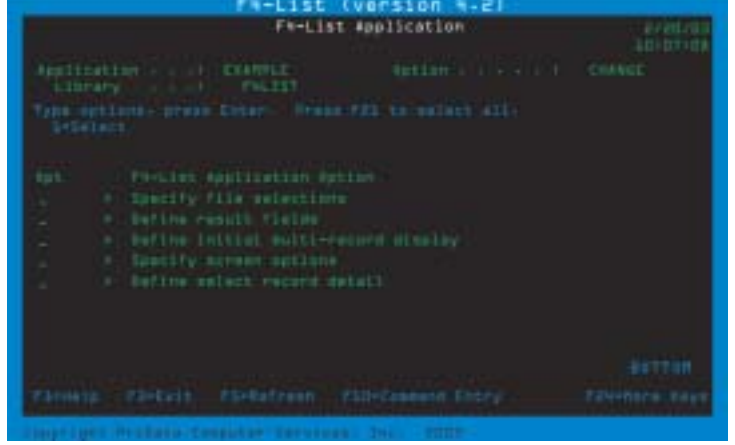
FX-List (Version 4.2)

FX-List Application

2/05/03
10:07:08

Application . . . : EXAMPLE Option . . . . . : CHANGE
Library . . . . : FXLIST

Type options, press Enter. Press F21 to select all.
1=Select

Opt FX-List Application Option
_ * Specify file selections
_ * Define result fields
_ * Define initial multi-record display
_ * Specify screen options
_ * Define select record detail

BOTTOM

F1=Help F3=Exit F5=Refresh F10=Command Entry F24=More keys

Copyright ProData Computer Services, Inc. 2002